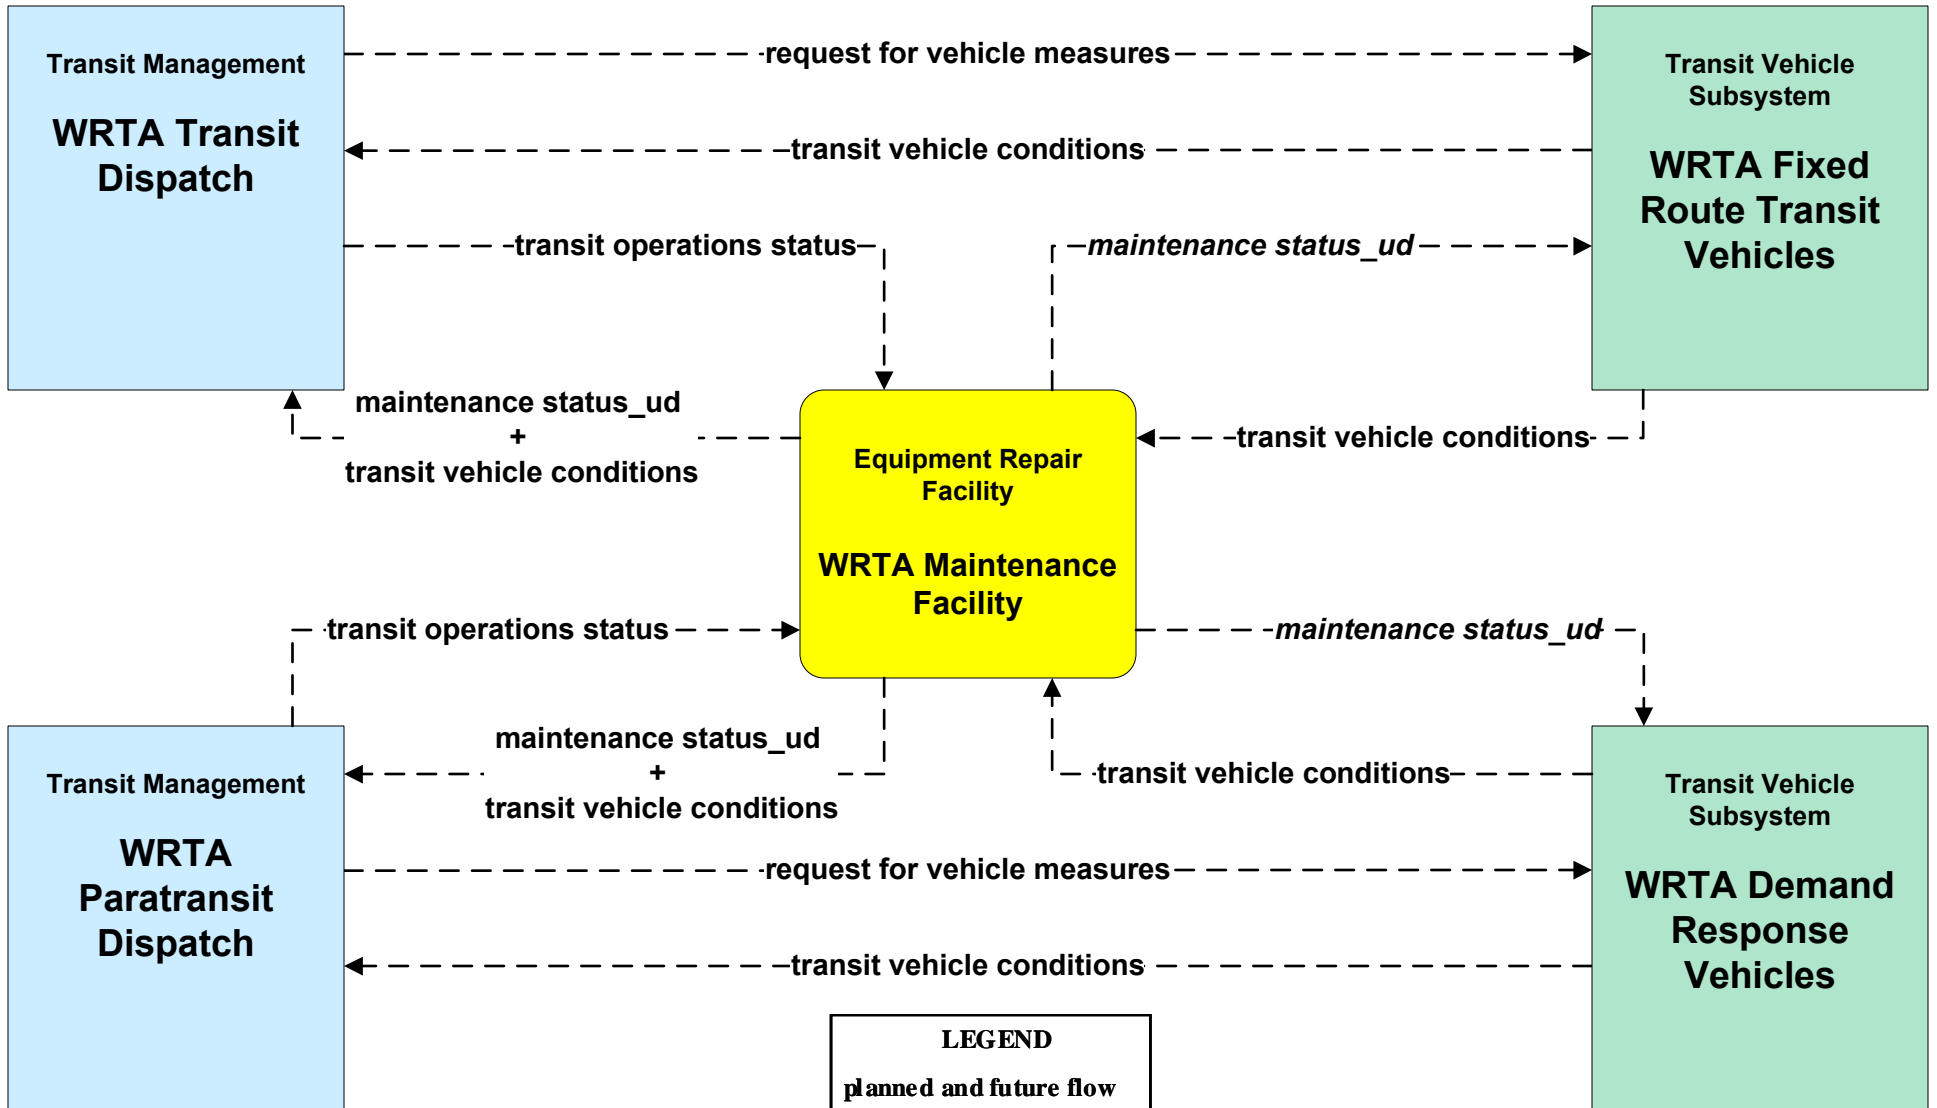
Transit Management

WRTA Transit Dispatch

request for vehicle measures

transit vehicle conditions

transit operations status

*maintenance status_ud*

Transit Vehicle Subsystem

WRTA Fixed Route Transit Vehicles

maintenance status_ud
+
transit vehicle conditions

Equipment Repair Facility

WRTA Maintenance Facility

transit vehicle conditions

transit operations status

*maintenance status_ud*

maintenance status_ud
+
transit vehicle conditions

transit vehicle conditions

Transit Management

WRTA Paratransit Dispatch

request for vehicle measures

transit vehicle conditions

Transit Vehicle Subsystem

WRTA Demand Response Vehicles

LEGEND

planned and future flow